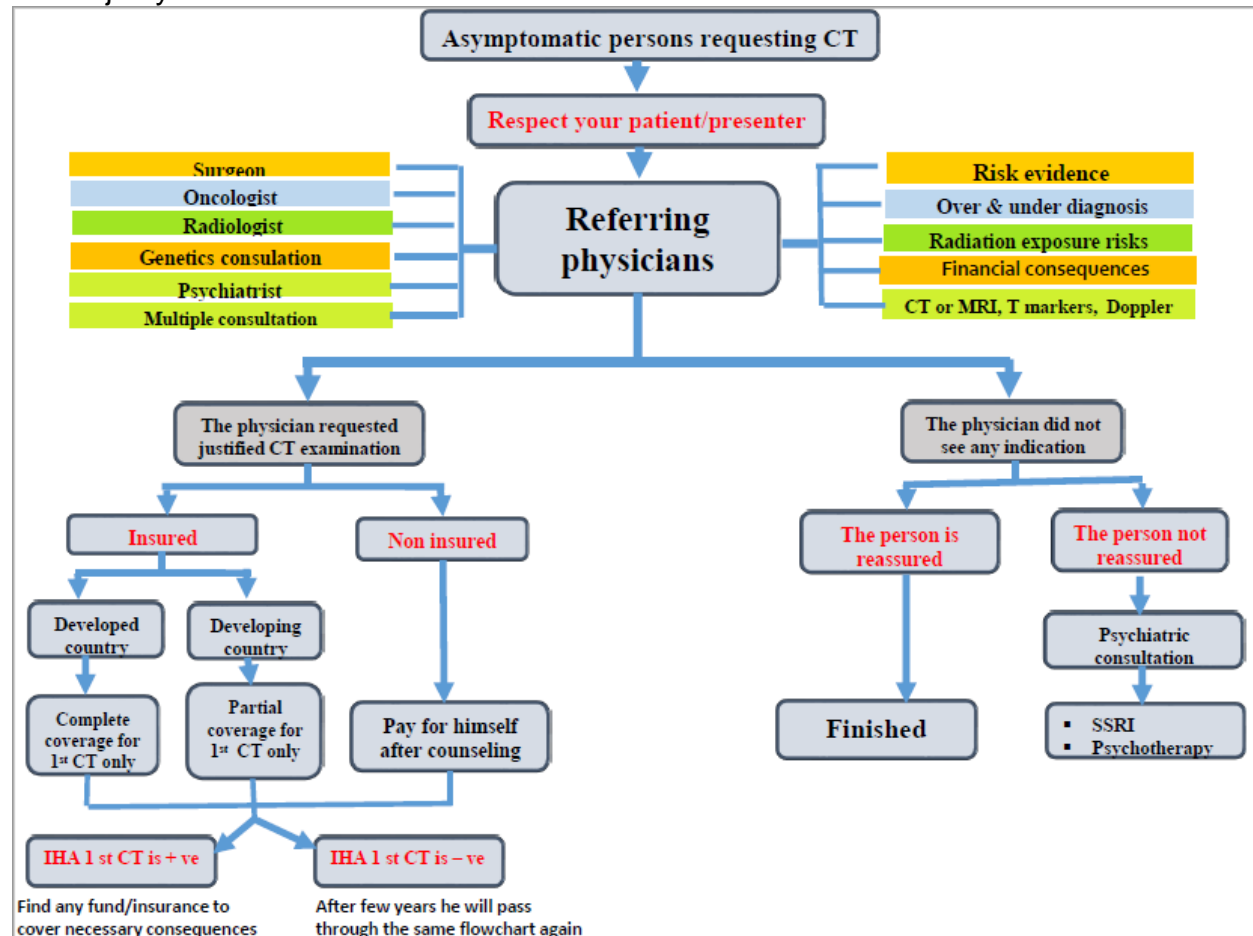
Asymptomatic persons requesting CT

Respect your patient/presenter

Surgeon
Oncologist
Radiologist
Genetics consulation
Psychiatrist
Multiple consultation

Referring physicians

Risk evidence
Over & under diagnosis
Radiation exposure risks
Financial consequences
CT or MRI, T markers, Doppler

The physician requested justified CT examination

The physician did not see any indication

Insured

Non insured

The person is reassured

The person not reassured

Developed country

Developing country

Psychiatric consultation

Complete coverage for 1st CT only

Partial coverage for 1st CT only

Pay for himself after counseling

Finished

- SSRI
- Psychotherapy

IHA 1 st CT is + ve

IHA 1 st CT is – ve

Find any fund/insurance to cover necessary consequences

After few years he will pass through the same flowchart again